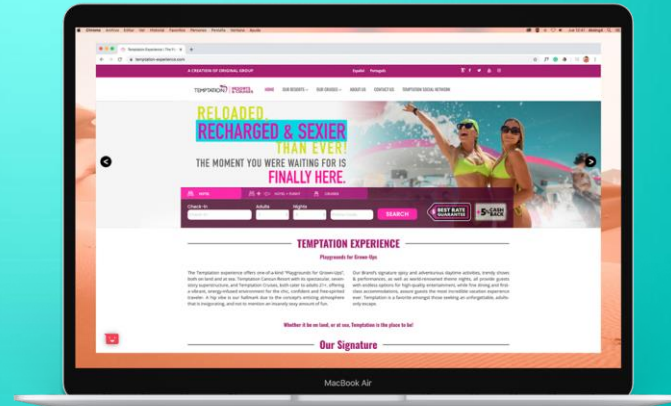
A CREATION OF ORIGINAL GROUP

Español Português

TEMPTATION

HOME OUR RESORTS OUR CRUISES ABOUT US CONTACT US TEMPTATION SOCIAL NETWORK

RELOADED, RECHARGED & SEXIER THAN EVER!

THE MOMENT YOU WERE WAITING FOR IS FINALLY HERE.

HOTEL HOTEL + FLIGHT CRUISES

Check-In Adults Nights

SEARCH

BEST RATE GUARANTEE

5% CASH BACK

TEMPTATION EXPERIENCE

Playgrounds for Grown-Ups

Whether it be on land, or at sea, Temptation is the place to be!

Our Signature

MacBook Air